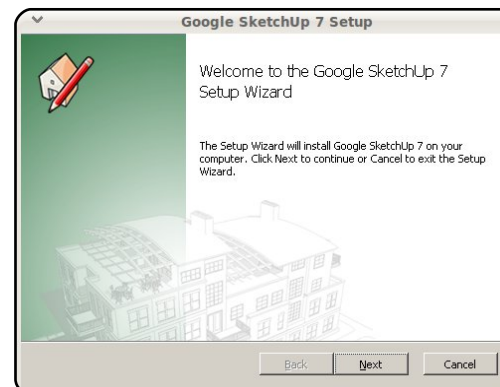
Google SketchUp 7 Setup

Welcome to the Google SketchUp 7 Setup Wizard

The Setup Wizard will install Google SketchUp 7 on your computer. Click Next to continue or Cancel to exit the Setup Wizard.

Back Next Cancel